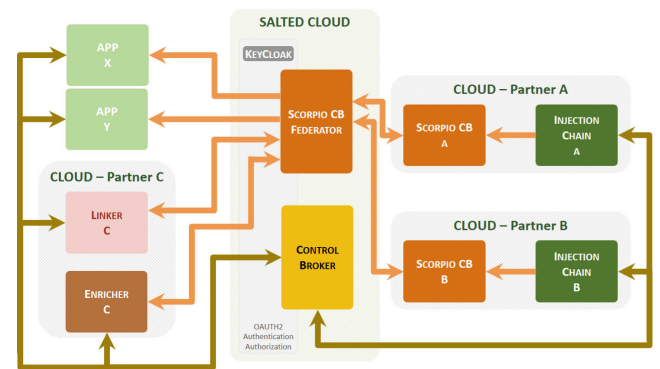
SALTED CLOUD

KEYCLOAK

APP
X

APP
Y

SCORPIO CB
FEDERATOR

CLOUD – Partner A

SCORPIO CB
A

INJECTION
CHAIN
A

CLOUD – Partner C

LINKER
C

ENRICHER
C

CONTROL
BROKER

OAUTH2
Authentication
Authorization

CLOUD – Partner B

SCORPIO CB
B

INJECTION
CHAIN
B